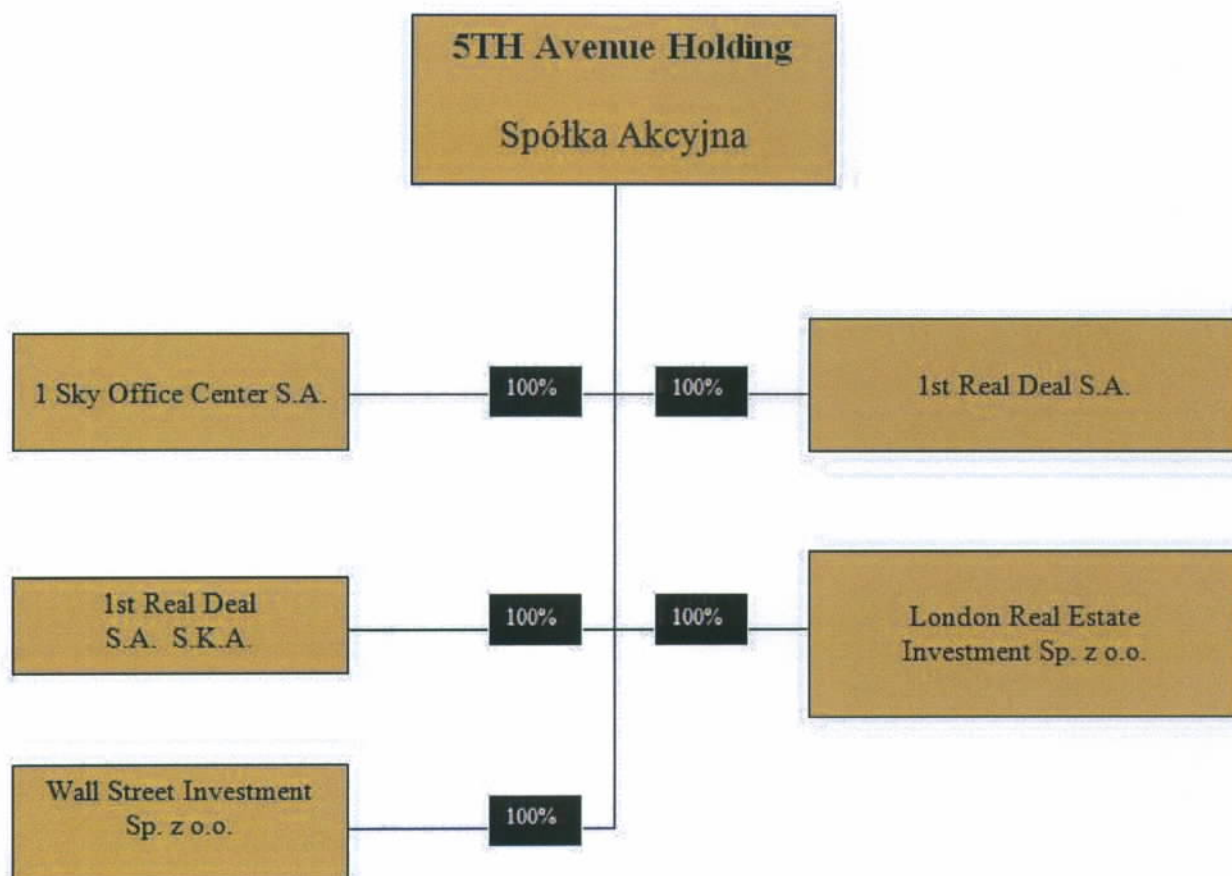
5TH Avenue Holding

Spółka Akcyjna

1 Sky Office Center S.A.

100%

100%

1st Real Deal S.A.

1st Real Deal S.A. S.K.A.

100%

100%

London Real Estate Investment Sp. z o.o.

Wall Street Investment Sp. z o.o.

100%